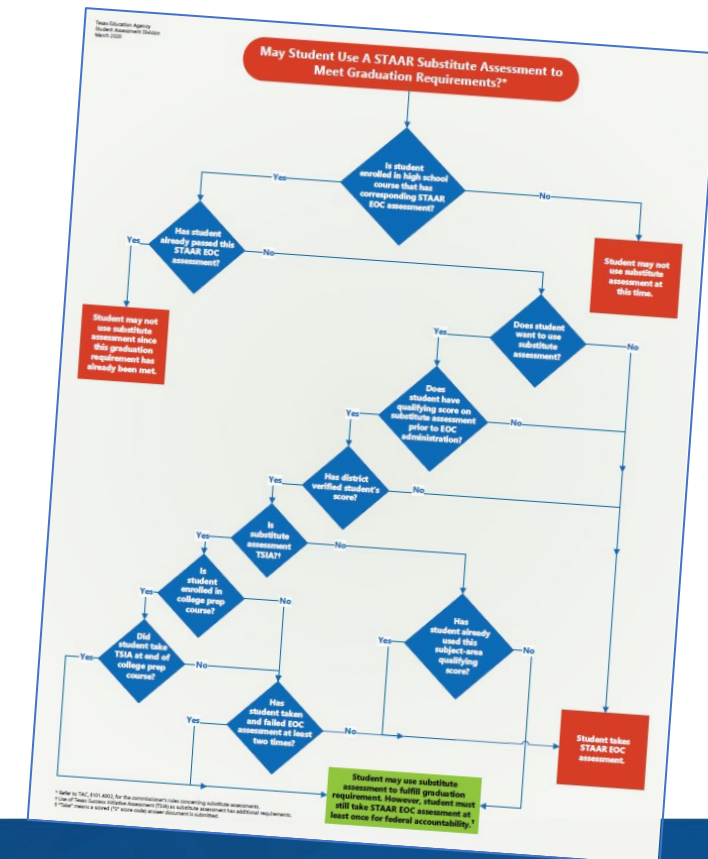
Texas Education Agency
Student Assessment Division
March 2020

May Student Use A STAAR Substitute Assessment to Meet Graduation Requirements?*

Is student enrolled in high school course that has corresponding STAAR EOC assessment?

Yes

No

Student may not use substitute assessment at this time.

Has student already passed this STAAR EOC assessment?

Yes

No

Student may not use substitute assessment since this graduation requirement has already been met.

Does student want to use substitute assessment?

Yes

No

Does student have qualifying score on substitute assessment prior to EOC administration?

Yes

No

Has district verified student's score?

Yes

No

Is substitute assessment TSIA?†

Yes

No

Is student enrolled in college prep course?

Yes

No

Has student already used this subject-area qualifying score?

Yes

No

Did student take TSIA at end of college prep course?

Yes

No

Has student taken and failed EOC assessment at least two times?

Yes

No

Student takes STAAR EOC assessment.

Student may use substitute assessment to fulfill graduation requirement. However, student must still take STAAR EOC assessment at least once for federal accountability.‡

* Refer to TAC §101.4002, for the commissioner's rules concerning substitute assessments.
† Use of Texas Success Initiative Assessment (TSIA) as substitute assessment has additional requirements.
‡ "Take" means a scored ("S" score code) answer document is submitted.